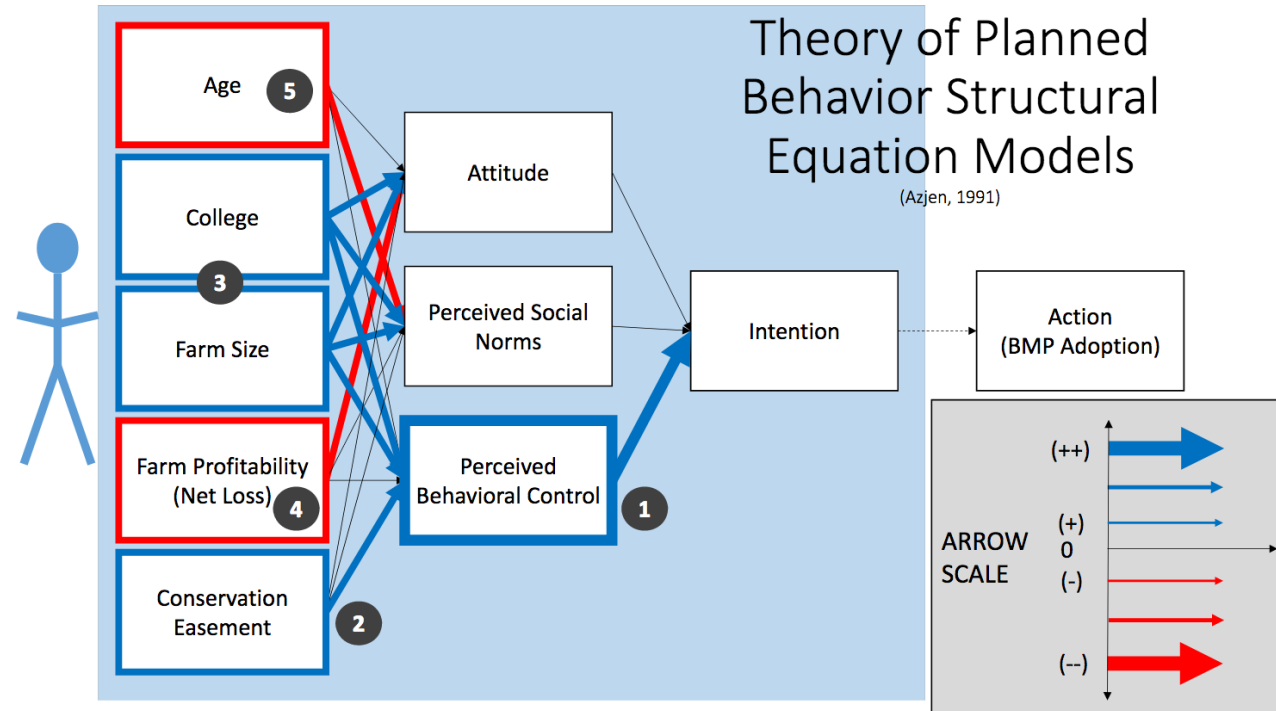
Theory of Planned Behavior Structural Equation Models
(Azjen, 1991)

Age 5

College

3

Farm Size

Farm Profitability (Net Loss) 4

Conservation Easement 2

Attitude

Perceived Social Norms

Perceived Behavioral Control 1

Intention

Action (BMP Adoption)

(++)

(+)

0

(-)

(--)

ARROW SCALE